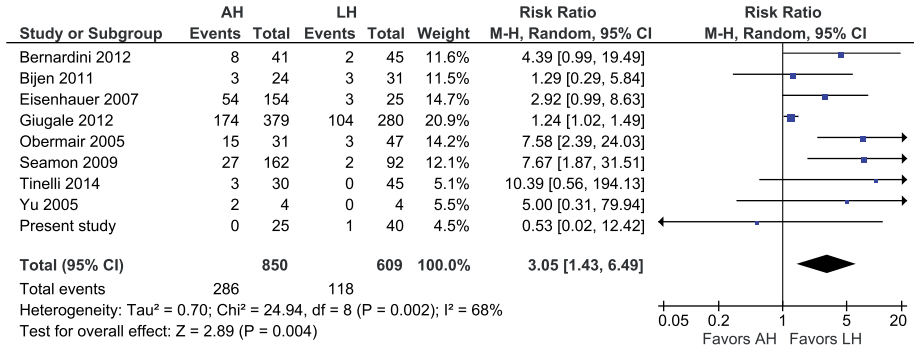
| Study or Subgroup | AH Events | AH Total | LH Events | LH Total | Weight | Risk Ratio M-H, Random, 95% CI | Risk Ratio M-H, Random, 95% CI |
|---|---|---|---|---|---|---|---|
| Bernardini 2012 | 8 | 41 | 2 | 45 | 11.6% | 4.39 [0.99, 19.49] | |
| Bijen 2011 | 3 | 24 | 3 | 31 | 11.5% | 1.29 [0.29, 5.84] | |
| Eisenhauer 2007 | 54 | 154 | 3 | 25 | 14.7% | 2.92 [0.99, 8.63] | |
| Giugale 2012 | 174 | 379 | 104 | 280 | 20.9% | 1.24 [1.02, 1.49] | |
| Obermair 2005 | 15 | 31 | 3 | 47 | 14.2% | 7.58 [2.39, 24.03] | |
| Seamon 2009 | 27 | 162 | 2 | 92 | 12.1% | 7.67 [1.87, 31.51] | |
| Tinelli 2014 | 3 | 30 | 0 | 45 | 5.1% | 10.39 [0.56, 194.13] | |
| Yu 2005 | 2 | 4 | 0 | 4 | 5.5% | 5.00 [0.31, 79.94] | |
| Present study | 0 | 25 | 1 | 40 | 4.5% | 0.53 [0.02, 12.42] | |
| **Total (95% CI)** | | **850** | | **609** | **100.0%** | **3.05 [1.43, 6.49]** | |
| Total events | 286 | | 118 | | | | |

Heterogeneity: Tau² = 0.70; Chi² = 24.94, df = 8 (P = 0.002); I² = 68%
Test for overall effect: Z = 2.89 (P = 0.004)

0.05 0.2 1 5 20
Favors AH Favors LH